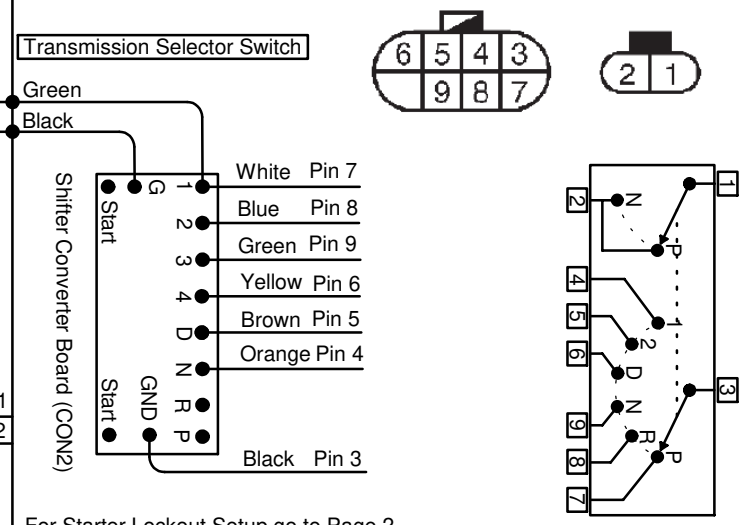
Transmission Selector Switch

6 5 4 3
9 8 7

2 1

Green
Black

Shifter Converter Board (CON2)

G
Start
1
2
3
4
D
N
R
P
Start
GND

White Pin 7
Blue Pin 8
Green Pin 9
Yellow Pin 6
Brown Pin 5
Orange Pin 4
Black Pin 3

1
2
N
P
4
5
6
1
2
D
N
R
P
3
9
8
7

1
2

For Starter Lockout Setup go to Page 2